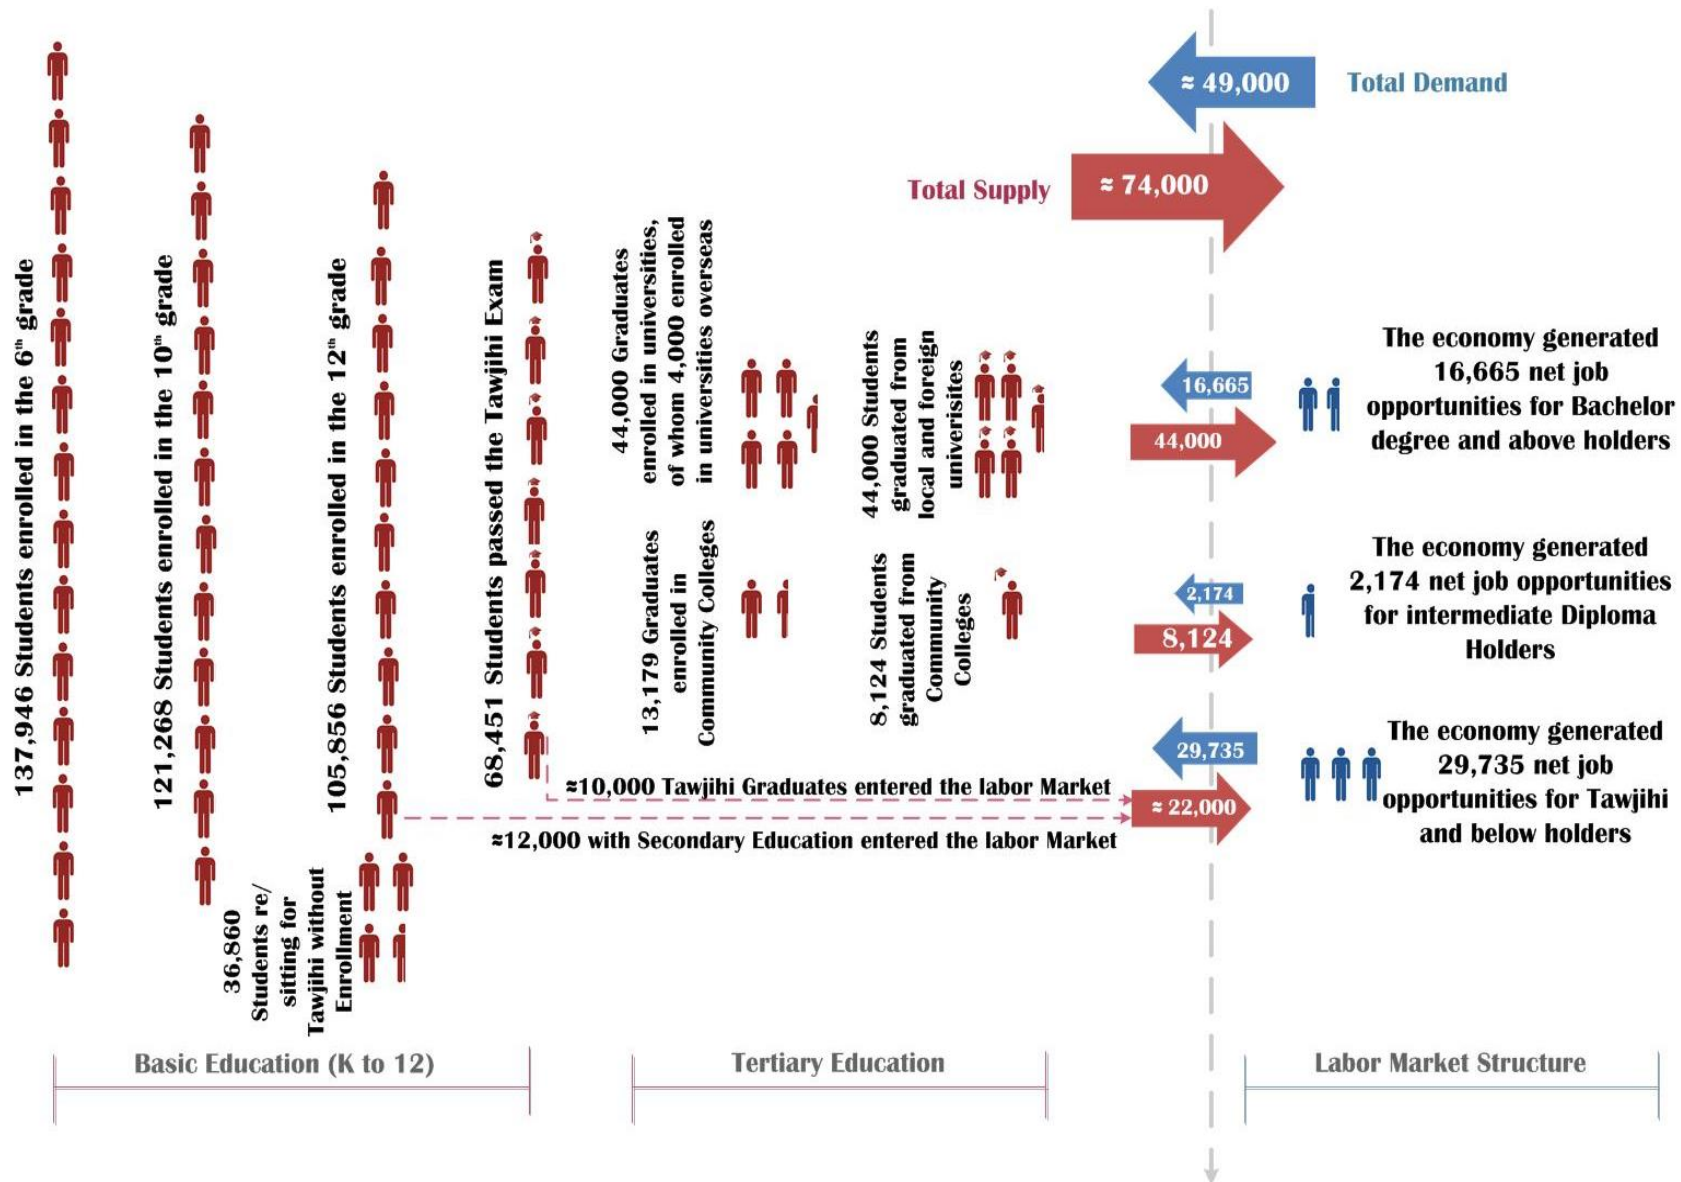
≈ 49,000 Total Demand

Total Supply ≈ 74,000

137,946 Students enrolled in the 6th grade

121,268 Students enrolled in the 10th grade

105,856 Students enrolled in the 12th grade

68,451 Students passed the Tawjihi Exam

44,000 Graduates enrolled in universities, of whom 4,000 enrolled in universities overseas

44,000 Students graduated from local and foreign univerisites

13,179 Graduates enrolled in Community Colleges

8,124 Students graduated from Community Colleges

36,860 Students re/ sitting for Tawjihi without Enrollment

16,665

44,000

The economy generated 16,665 net job opportunities for Bachelor degree and above holders

2,174

8,124

The economy generated 2,174 net job opportunities for intermediate Diploma Holders

29,735

≈ 22,000

The economy generated 29,735 net job opportunities for Tawjihi and below holders

≈10,000 Tawjihi Graduates entered the labor Market

≈12,000 with Secondary Education entered the labor Market

Basic Education (K to 12)

Tertiary Education

Labor Market Structure